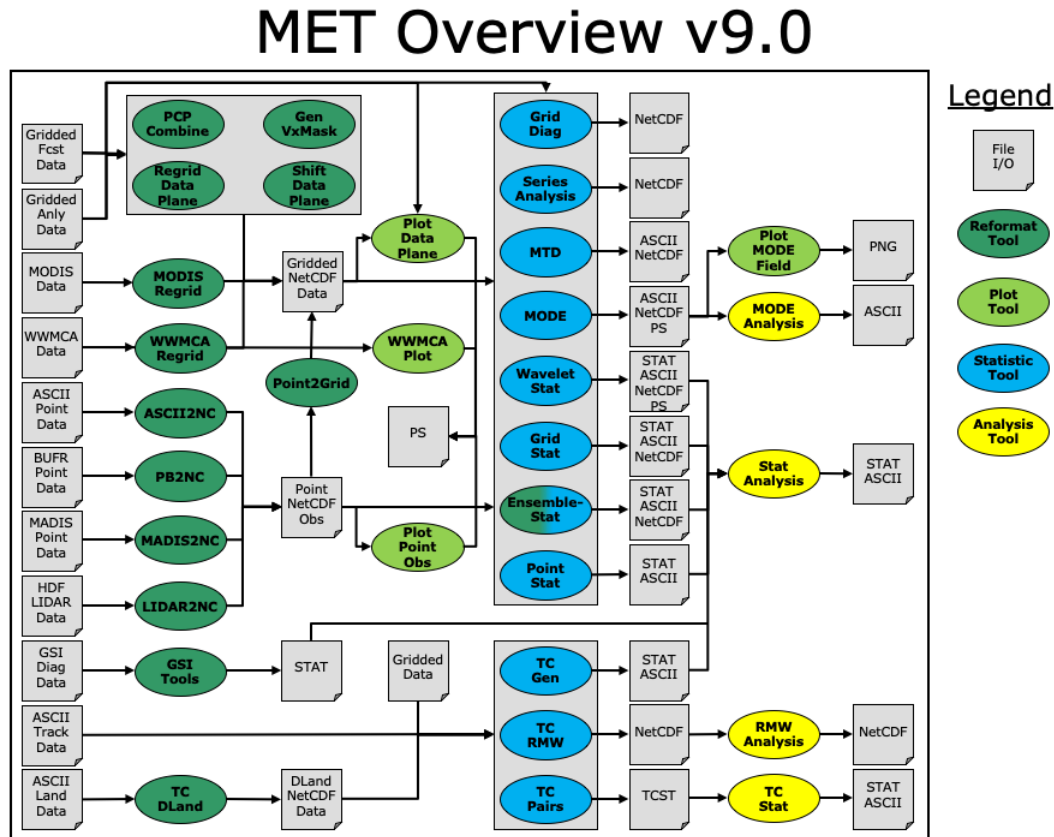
MET Overview v9.0

Gridded Fcst Data

Gridded Anly Data

PCP Combine

Gen VxMask

Regrid Data Plane

Shift Data Plane

MODIS Data

MODIS Regrid

WWMCA Data

WWMCA Regrid

Gridded NetCDF Data

Plot Data Plane

WWMCA Plot

Point2Grid

PS

ASCII Point Data

ASCII2NC

BUFR Point Data

PB2NC

MADIS Point Data

MADIS2NC

HDF LIDAR Data

LIDAR2NC

Point NetCDF Obs

Plot Point Obs

GSI Diag Data

GSI Tools

STAT

Gridded Data

ASCII Track Data

ASCII Land Data

TC DLand

DLand NetCDF Data

Grid Diag

NetCDF

Series Analysis

NetCDF

MTD

ASCII NetCDF

MODE

ASCII NetCDF PS

Wavelet Stat

STAT ASCII NetCDF PS

Grid Stat

STAT ASCII NetCDF

Ensemble-Stat

STAT ASCII NetCDF

Point Stat

STAT ASCII

TC Gen

STAT ASCII

TC RMW

NetCDF

TC Pairs

TCST

Plot MODE Field

PNG

MODE Analysis

ASCII

Stat Analysis

STAT ASCII

RMW Analysis

NetCDF

TC Stat

STAT ASCII

Legend

File I/O

Reformat Tool

Plot Tool

Statistic Tool

Analysis Tool